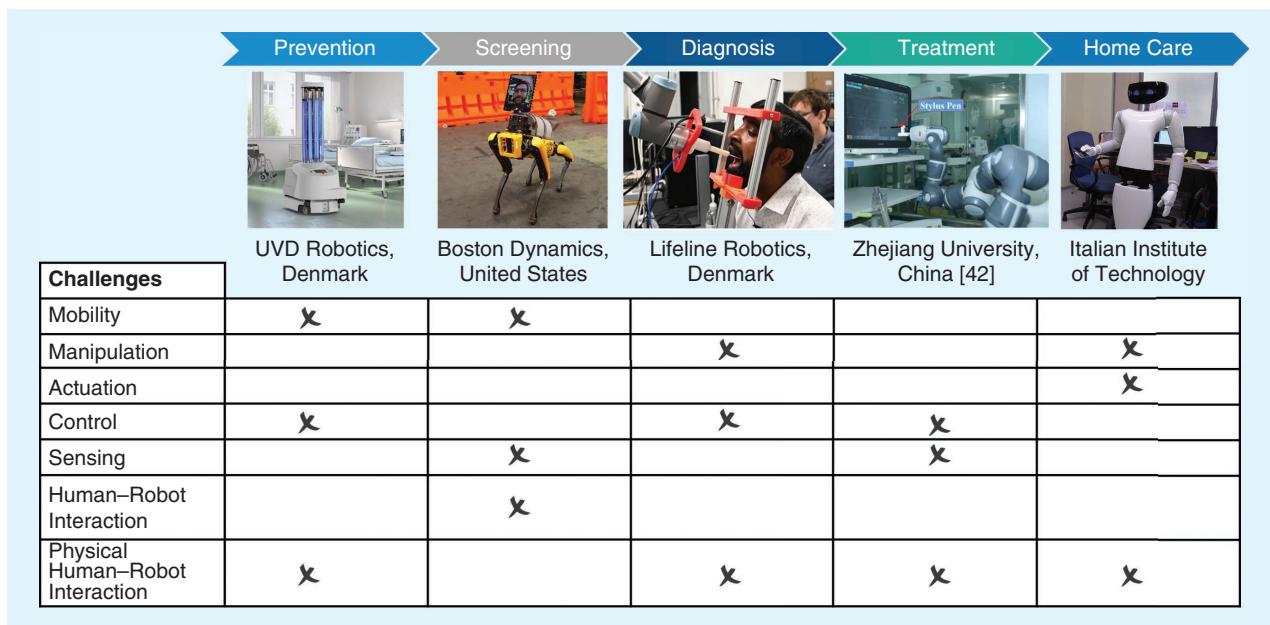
| | Prevention | Screening | Diagnosis | Treatment | Home Care |
|---|---|---|---|---|---|
| | UVD Robotics, Denmark | Boston Dynamics, United States | Lifeline Robotics, Denmark | Zhejiang University, China [42] | Italian Institute of Technology |
| **Challenges** | | | | | |
| Mobility | x | x | | | |
| Manipulation | | | x | | x |
| Actuation | | | | | x |
| Control | x | | x | x | |
| Sensing | | x | | x | |
| Human–Robot Interaction | | x | | | |
| Physical Human–Robot Interaction | x | | x | x | x |

Stylus Pen